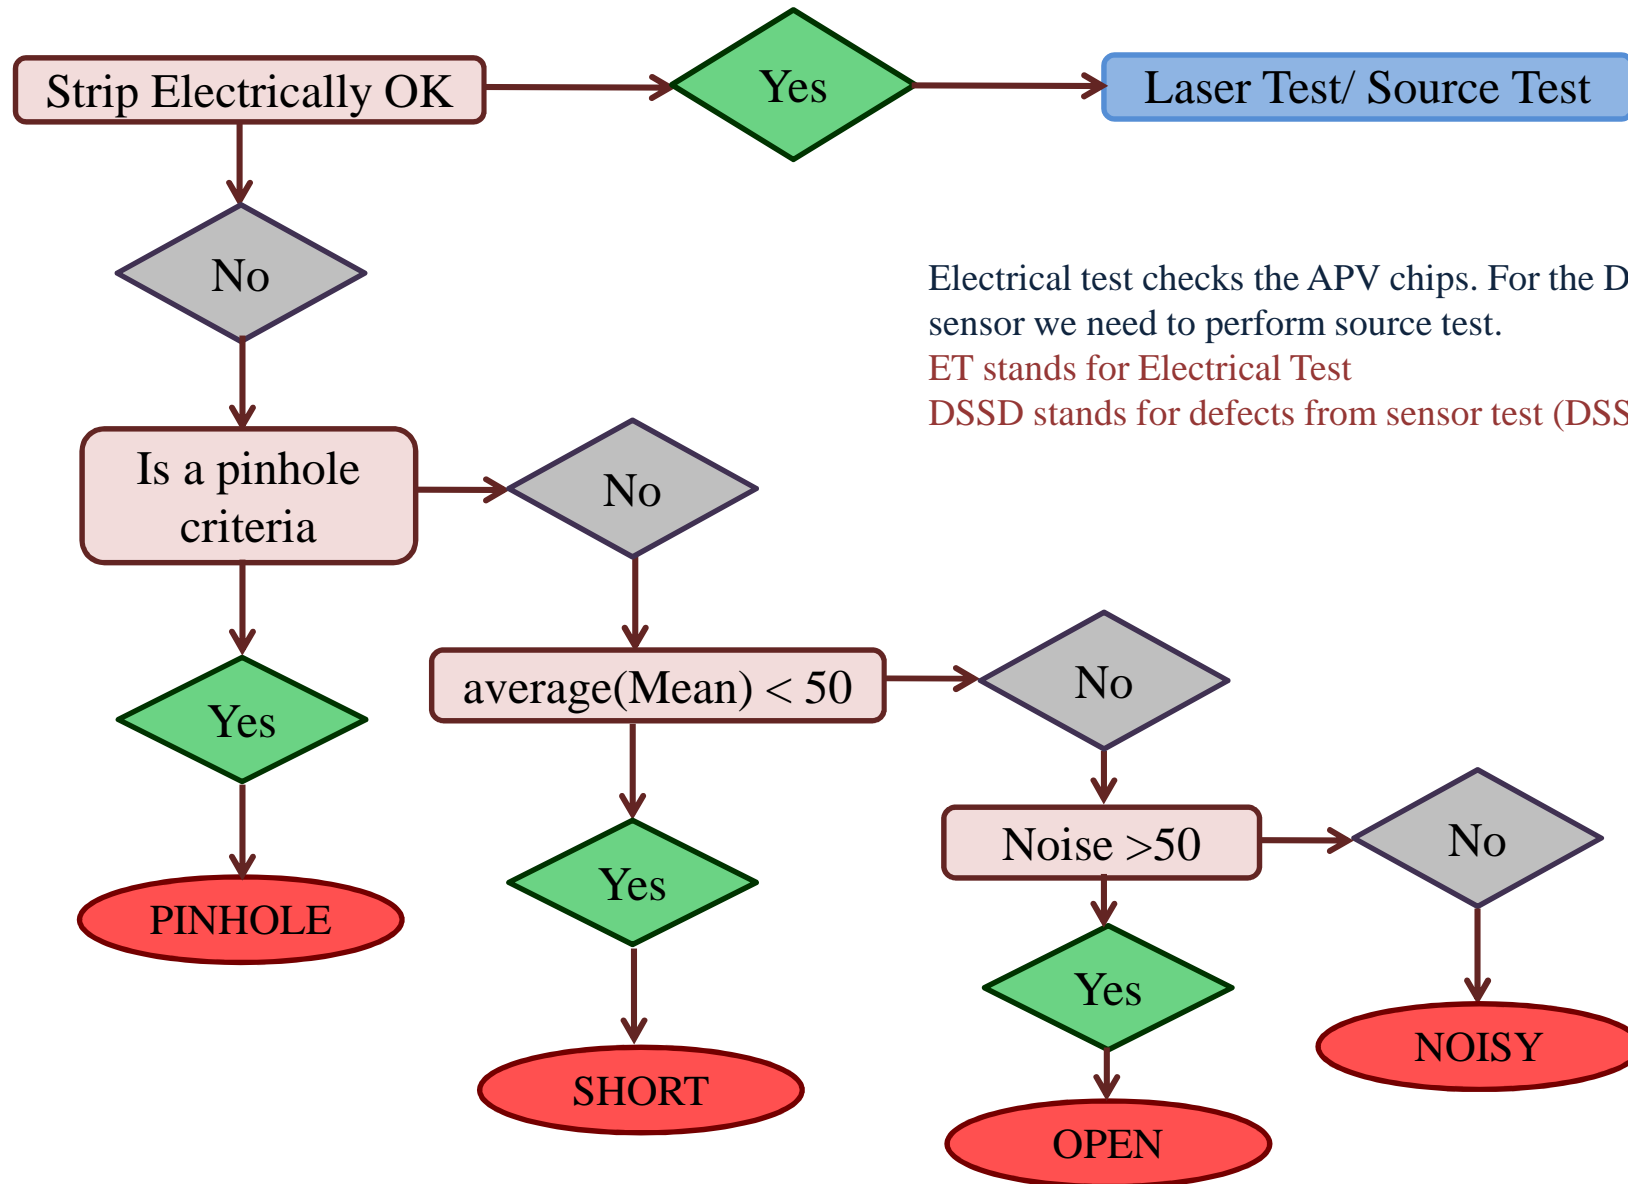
Strip Electrically OK

Yes

Laser Test/ Source Test

No

Electrical test checks the APV chips. For the D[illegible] sensor we need to perform source test.
ET stands for Electrical Test
DSSD stands for defects from sensor test (DSS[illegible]

Is a pinhole criteria

No

Yes

average(Mean) < 50

No

PINHOLE

Yes

Noise >50

No

Yes

SHORT

NOISY

OPEN